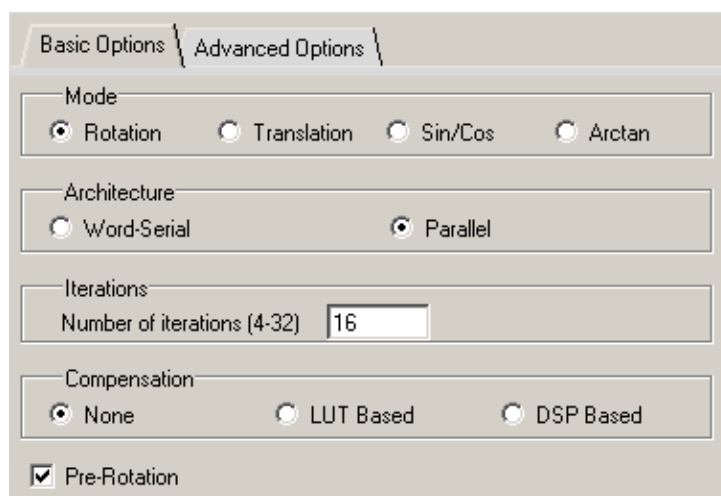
Basic Options
Advanced Options

Mode
Rotation
Translation
Sin/Cos
Arctan

Architecture
Word-Serial
Parallel

Iterations
Number of iterations (4-32) 16

Compensation
None
LUT Based
DSP Based

Pre-Rotation